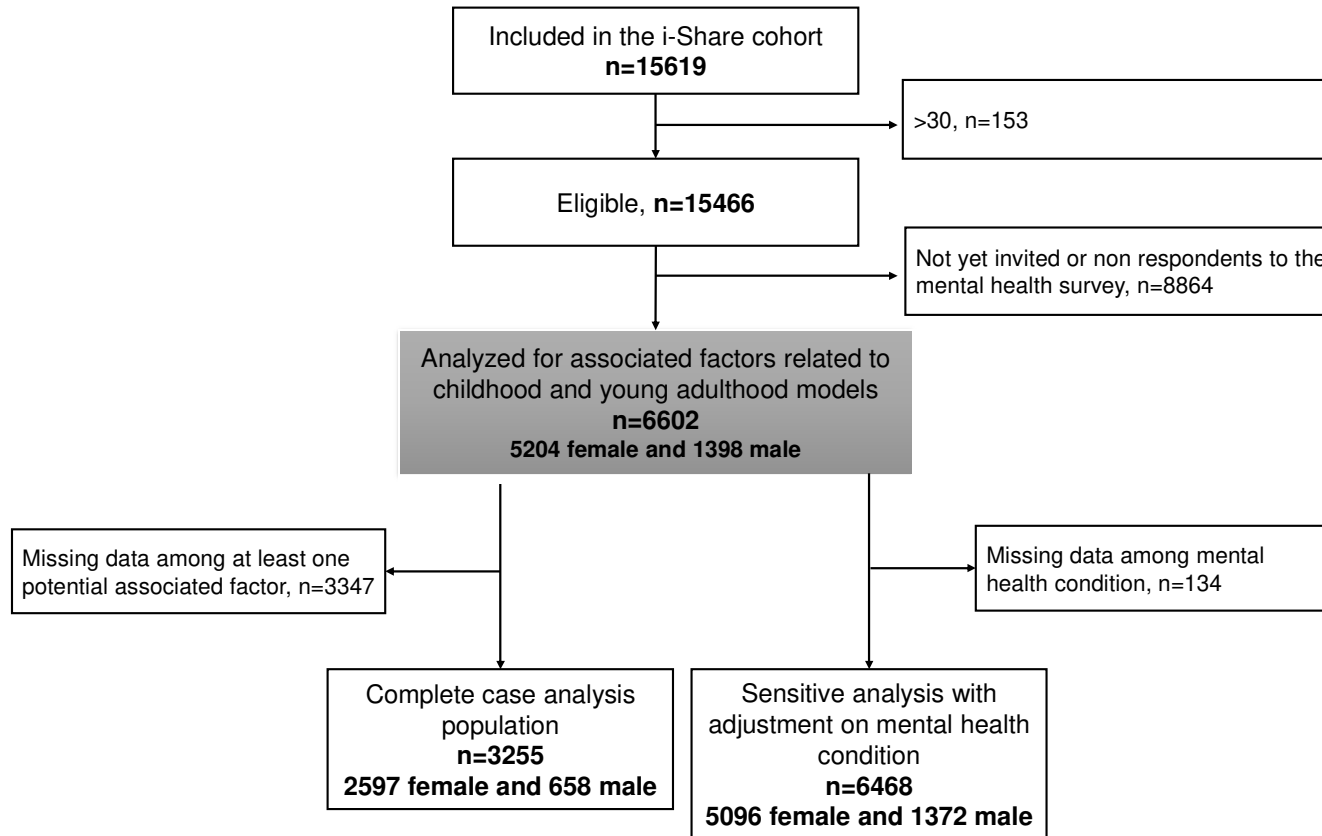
Included in the i-Share cohort
n=15619

>30, n=153

Eligible, n=15466

Not yet invited or non respondents to the mental health survey, n=8864

Analyzed for associated factors related to childhood and young adulthood models
n=6602
5204 female and 1398 male

Missing data among at least one potential associated factor, n=3347

Missing data among mental health condition, n=134

Complete case analysis population
n=3255
2597 female and 658 male

Sensitive analysis with adjustment on mental health condition
n=6468
5096 female and 1372 male